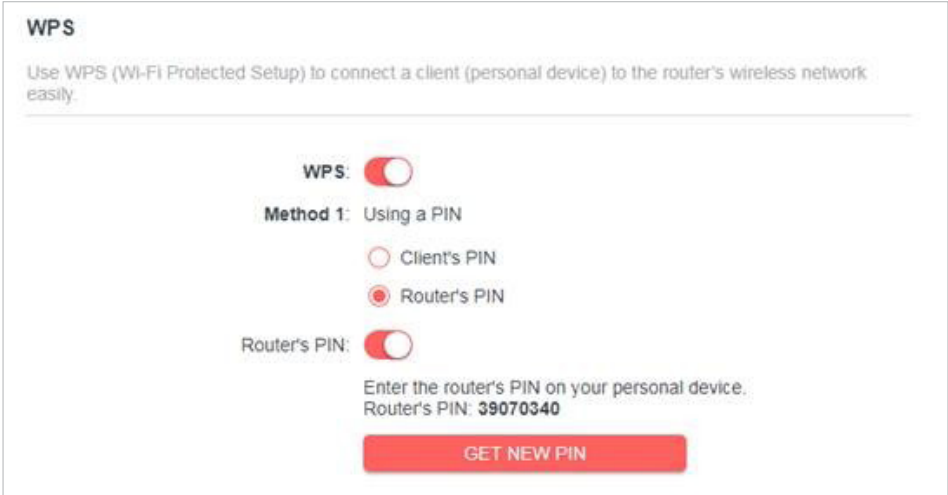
WPS

Use WPS (Wi-Fi Protected Setup) to connect a client (personal device) to the router's wireless network easily.

WPS:

Method 1: Using a PIN

Client's PIN

Router's PIN

Router's PIN:

Enter the router's PIN on your personal device.
Router's PIN: 39070340

GET NEW PIN